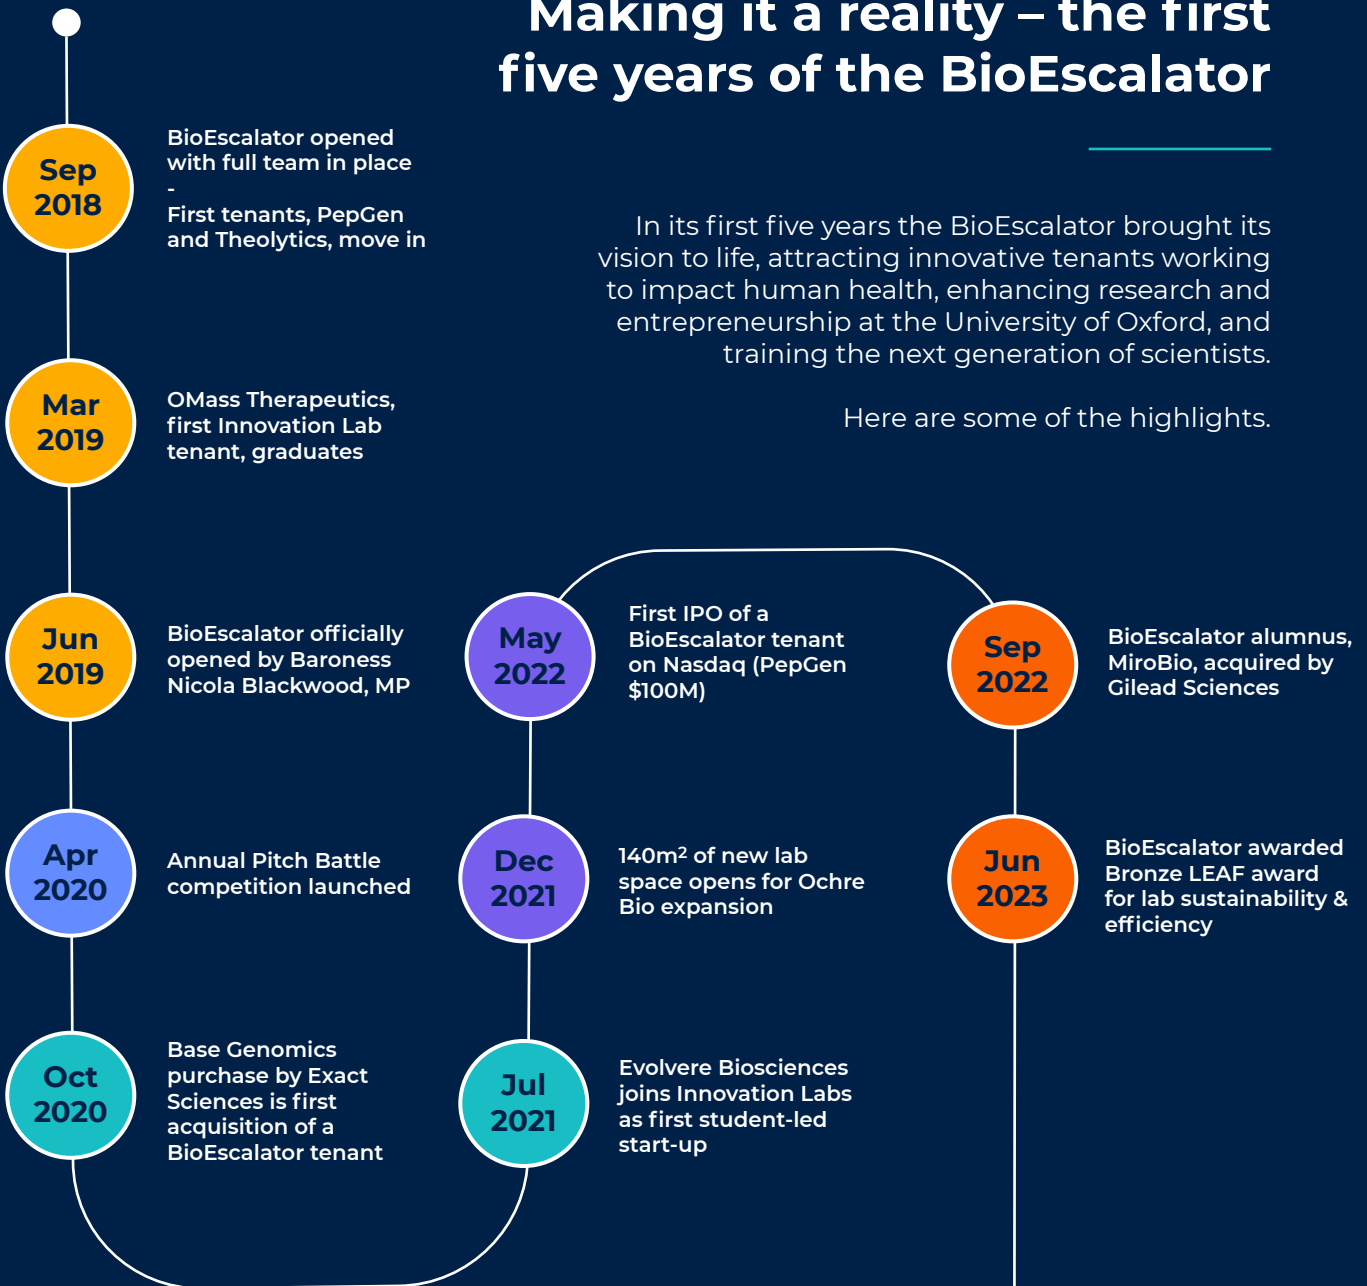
Making it a reality – the first five years of the BioEscalator

In its first five years the BioEscalator brought its vision to life, attracting innovative tenants working to impact human health, enhancing research and entrepreneurship at the University of Oxford, and training the next generation of scientists.

Here are some of the highlights.

Sep 2018

BioEscalator opened with full team in place
-
First tenants, PepGen and Theolytics, move in

Mar 2019

OMass Therapeutics, first Innovation Lab tenant, graduates

Jun 2019

BioEscalator officially opened by Baroness Nicola Blackwood, MP

Apr 2020

Annual Pitch Battle competition launched

Oct 2020

Base Genomics purchase by Exact Sciences is first acquisition of a BioEscalator tenant

Jul 2021

Evolvere Biosciences joins Innovation Labs as first student-led start-up

Dec 2021

140m² of new lab space opens for Ochre Bio expansion

May 2022

First IPO of a BioEscalator tenant on Nasdaq (PepGen $100M)

Sep 2022

BioEscalator alumnus, MiroBio, acquired by Gilead Sciences

Jun 2023

BioEscalator awarded Bronze LEAF award for lab sustainability & efficiency